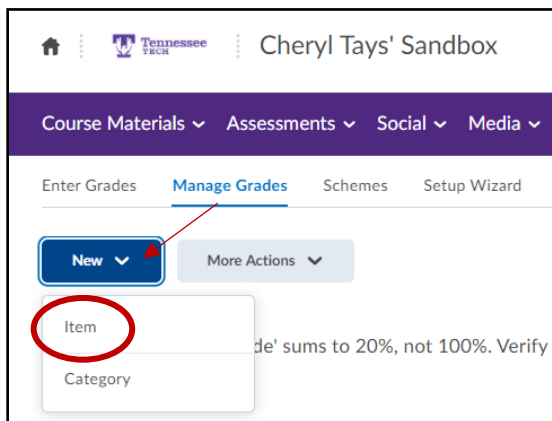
Tennessee TECH

Cheryl Tays' Sandbox

Course Materials ⌄ Assessments ⌄ Social ⌄ Media ⌄

Enter Grades Manage Grades Schemes Setup Wizard

New ⌄ More Actions ⌄

Item

Category

de' sums to 20%, not 100%. Verify